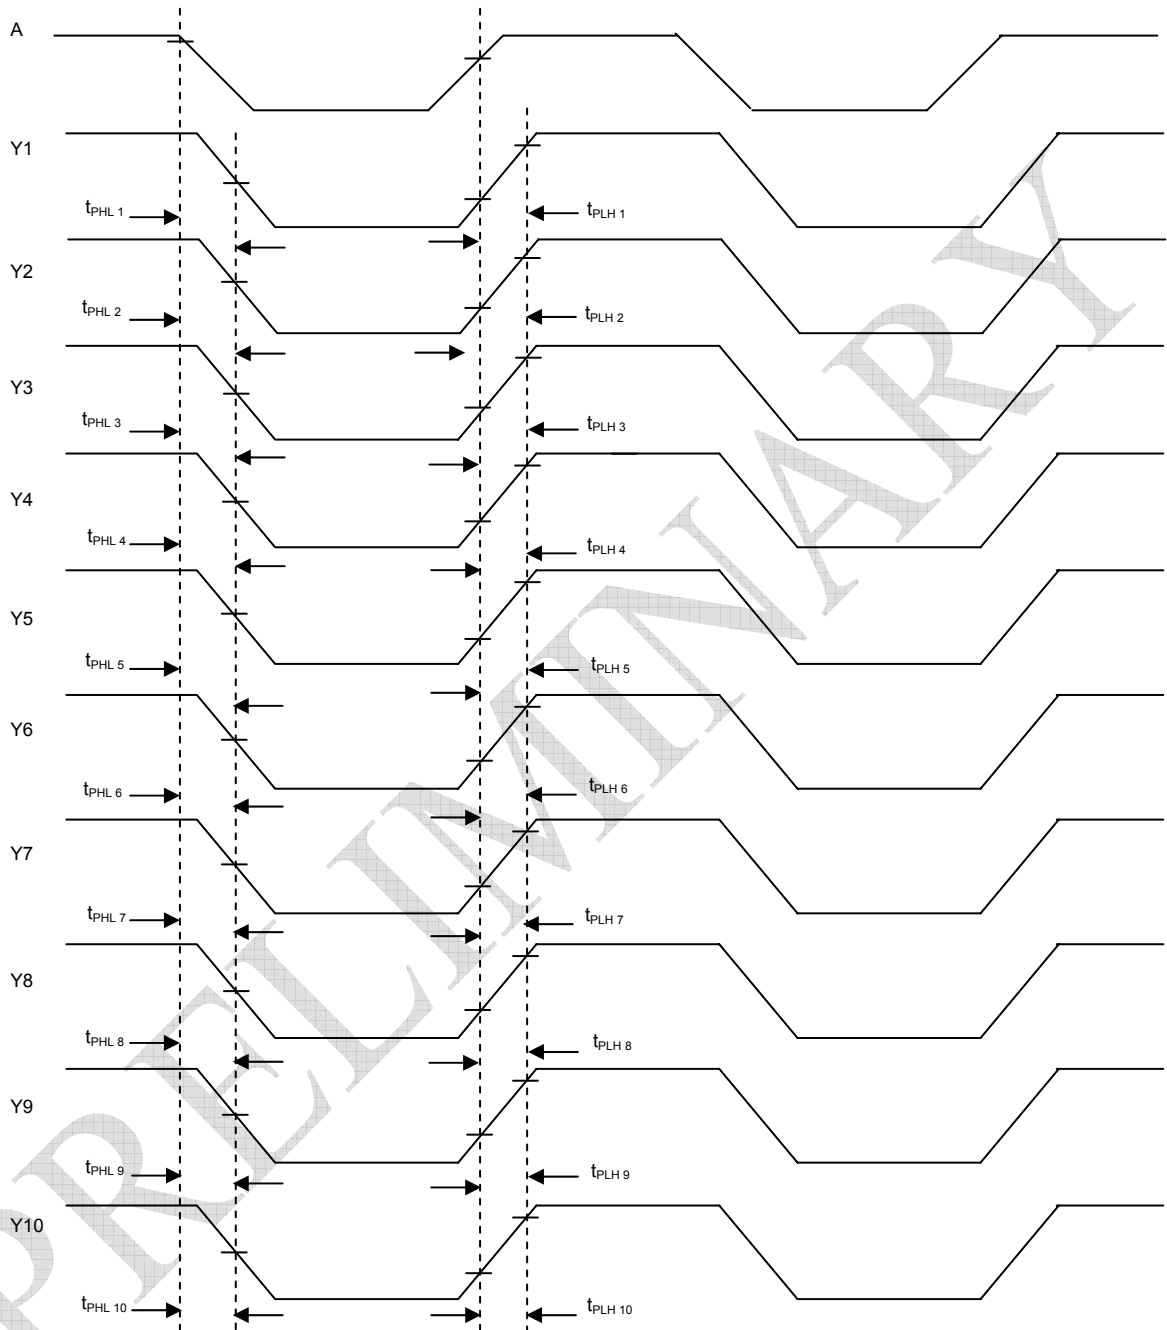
A

Y1

$t_{PHL\ 1}$

$t_{PLH\ 1}$

Y2

$t_{PHL\ 2}$

$t_{PLH\ 2}$

Y3

$t_{PHL\ 3}$

$t_{PLH\ 3}$

Y4

$t_{PHL\ 4}$

$t_{PLH\ 4}$

Y5

$t_{PHL\ 5}$

$t_{PLH\ 5}$

Y6

$t_{PHL\ 6}$

$t_{PLH\ 6}$

Y7

$t_{PHL\ 7}$

$t_{PLH\ 7}$

Y8

$t_{PHL\ 8}$

$t_{PLH\ 8}$

Y9

$t_{PHL\ 9}$

$t_{PLH\ 9}$

Y10

$t_{PHL\ 10}$

$t_{PLH\ 10}$

PRELIMINARY